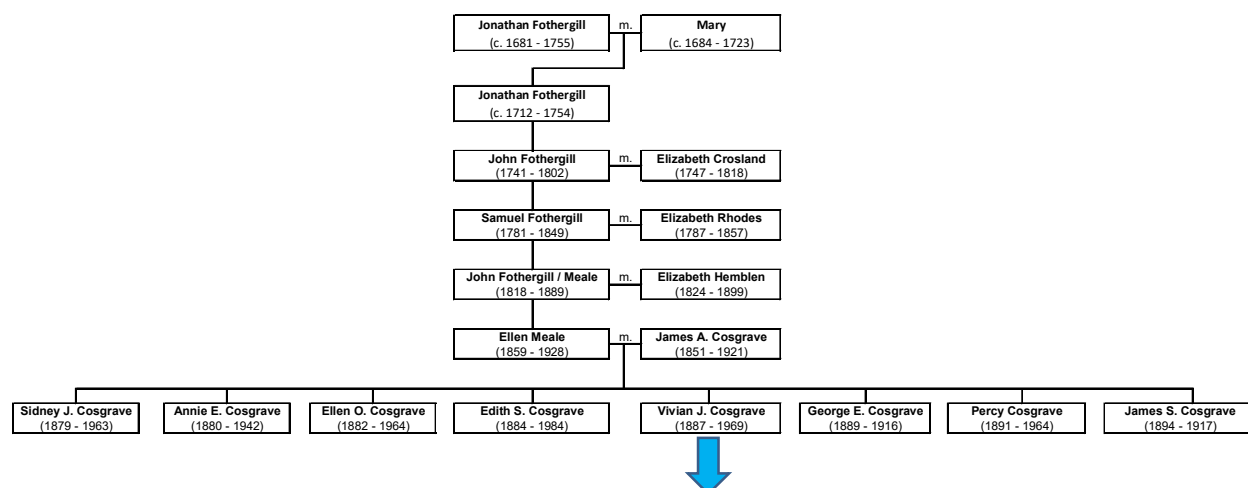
Jonathan Fothergill
(c. 1681 - 1755)

m.

Mary
(c. 1684 - 1723)

Jonathan Fothergill
(c. 1712 - 1754)

John Fothergill
(1741 - 1802)

m.

Elizabeth Crosland
(1747 - 1818)

Samuel Fothergill
(1781 - 1849)

m.

Elizabeth Rhodes
(1787 - 1857)

John Fothergill / Meale
(1818 - 1889)

m.

Elizabeth Hemblen
(1824 - 1899)

Ellen Meale
(1859 - 1928)

m.

James A. Cosgrave
(1851 - 1921)

Sidney J. Cosgrave
(1879 - 1963)

Annie E. Cosgrave
(1880 - 1942)

Ellen O. Cosgrave
(1882 - 1964)

Edith S. Cosgrave
(1884 - 1984)

Vivian J. Cosgrave
(1887 - 1969)

George E. Cosgrave
(1889 - 1916)

Percy Cosgrave
(1891 - 1964)

James S. Cosgrave
(1894 - 1917)